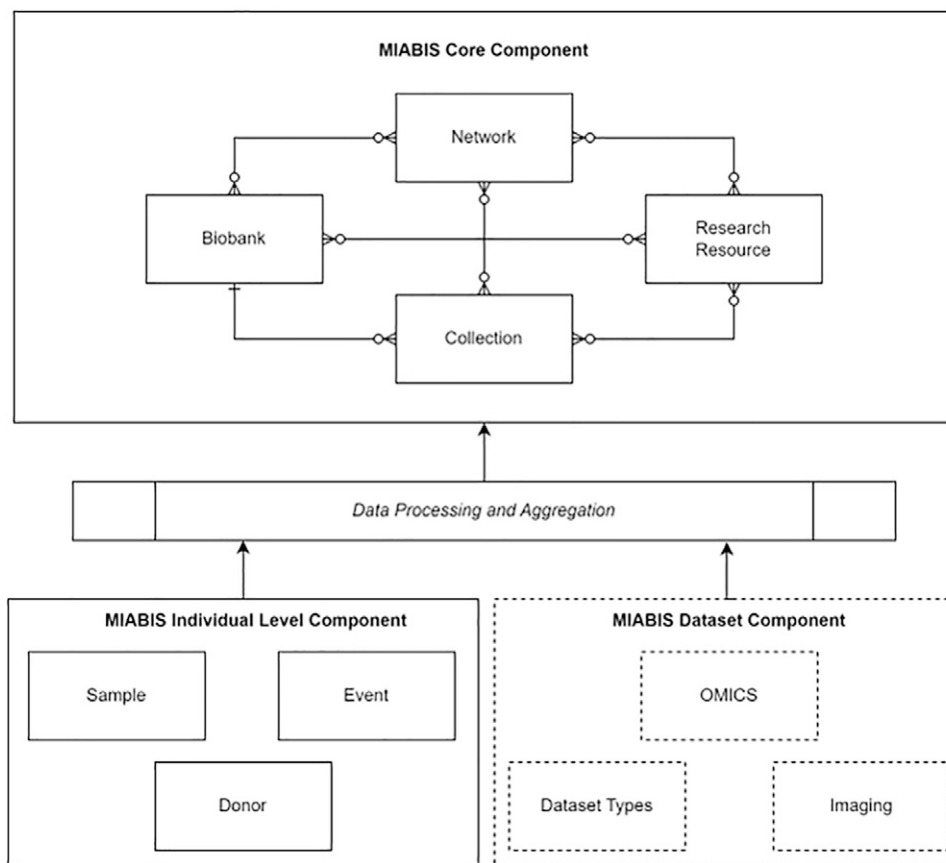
MIABIS Core Component

Network

Biobank

Research Resource

Collection

Data Processing and Aggregation

MIABIS Individual Level Component

Sample

Event

Donor

MIABIS Dataset Component

OMICS

Dataset Types

Imaging